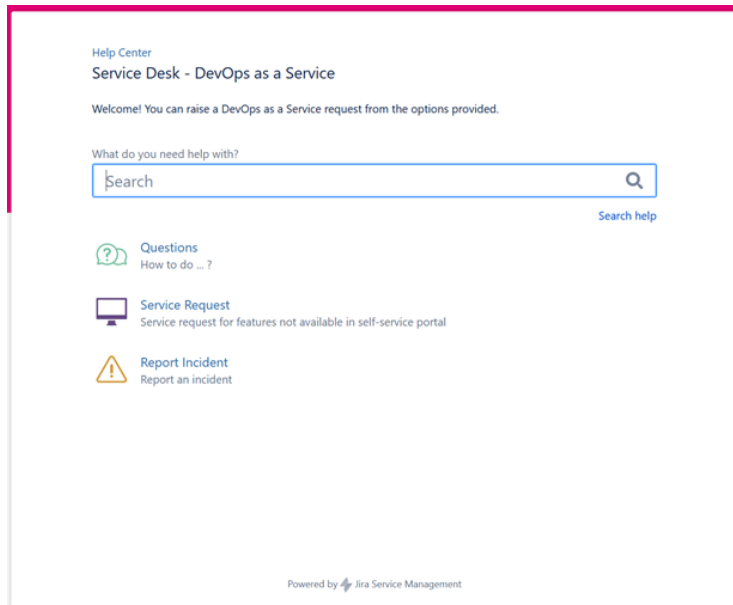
Help Center

Service Desk - DevOps as a Service

Welcome! You can raise a DevOps as a Service request from the options provided.

What do you need help with?

Search

Search help

Questions
How to do ... ?

Service Request
Service request for features not available in self-service portal

Report Incident
Report an incident

Powered by Jira Service Management